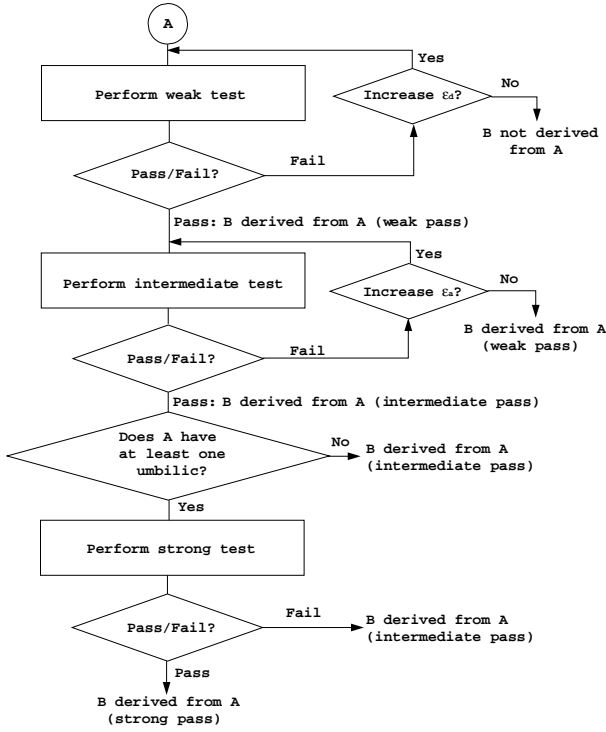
A

Yes

Perform weak test

Increase $\varepsilon_d$?

No

B not derived from A

Pass/Fail?

Fail

Pass: B derived from A (weak pass)

Yes

Perform intermediate test

Increase $\varepsilon_a$?

No

B derived from A (weak pass)

Pass/Fail?

Fail

Pass: B derived from A (intermediate pass)

Does A have at least one umbilic?

No

B derived from A (intermediate pass)

Yes

Perform strong test

Pass/Fail?

Fail

B derived from A (intermediate pass)

Pass

B derived from A (strong pass)